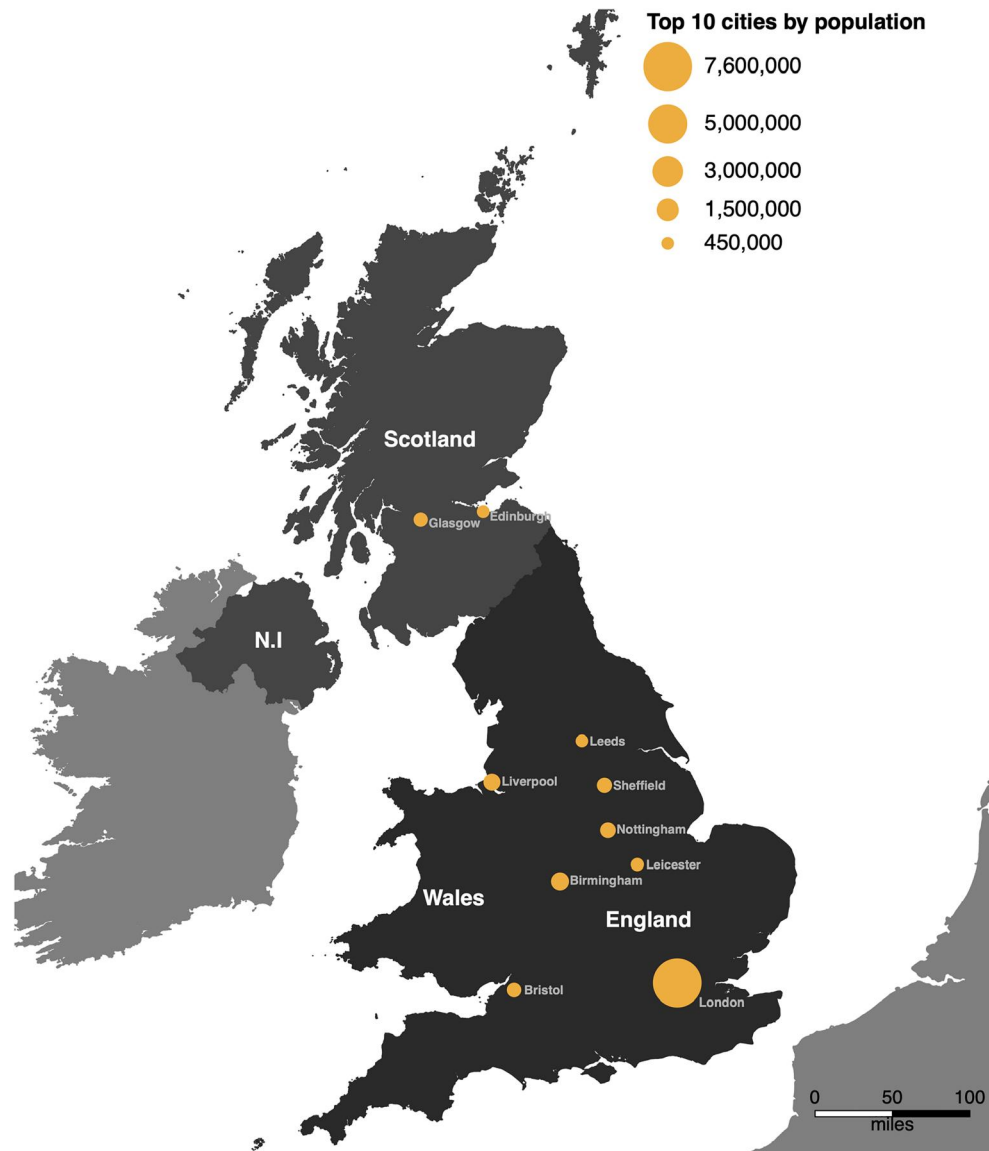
Top 10 cities by population
7,600,000
5,000,000
3,000,000
1,500,000
450,000

Scotland
Glasgow
Edinburgh
N.I
Leeds
Liverpool
Sheffield
Nottingham
Leicester
Birmingham
Wales
England
Bristol
London

0
50
100
miles